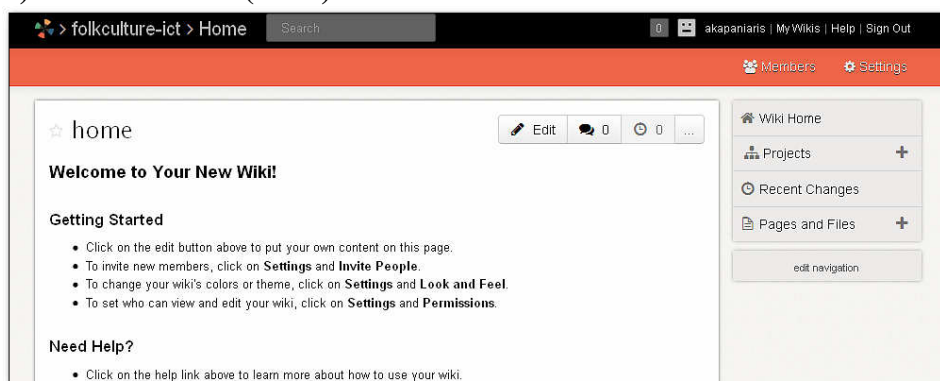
> folkculture-ict > Home Search

0 akapaniaris | My Wikis | Help | Sign Out

Members Settings

home

Edit 0 0 ...

Welcome to Your New Wiki!

Getting Started

- Click on the edit button above to put your own content on this page.
- To invite new members, click on **Settings** and **Invite People**.
- To change your wiki's colors or theme, click on **Settings** and **Look and Feel**.
- To set who can view and edit your wiki, click on **Settings** and **Permissions**.

Need Help?

- Click on the help link above to learn more about how to use your wiki.

Wiki Home

Projects +

Recent Changes

Pages and Files +

edit navigation